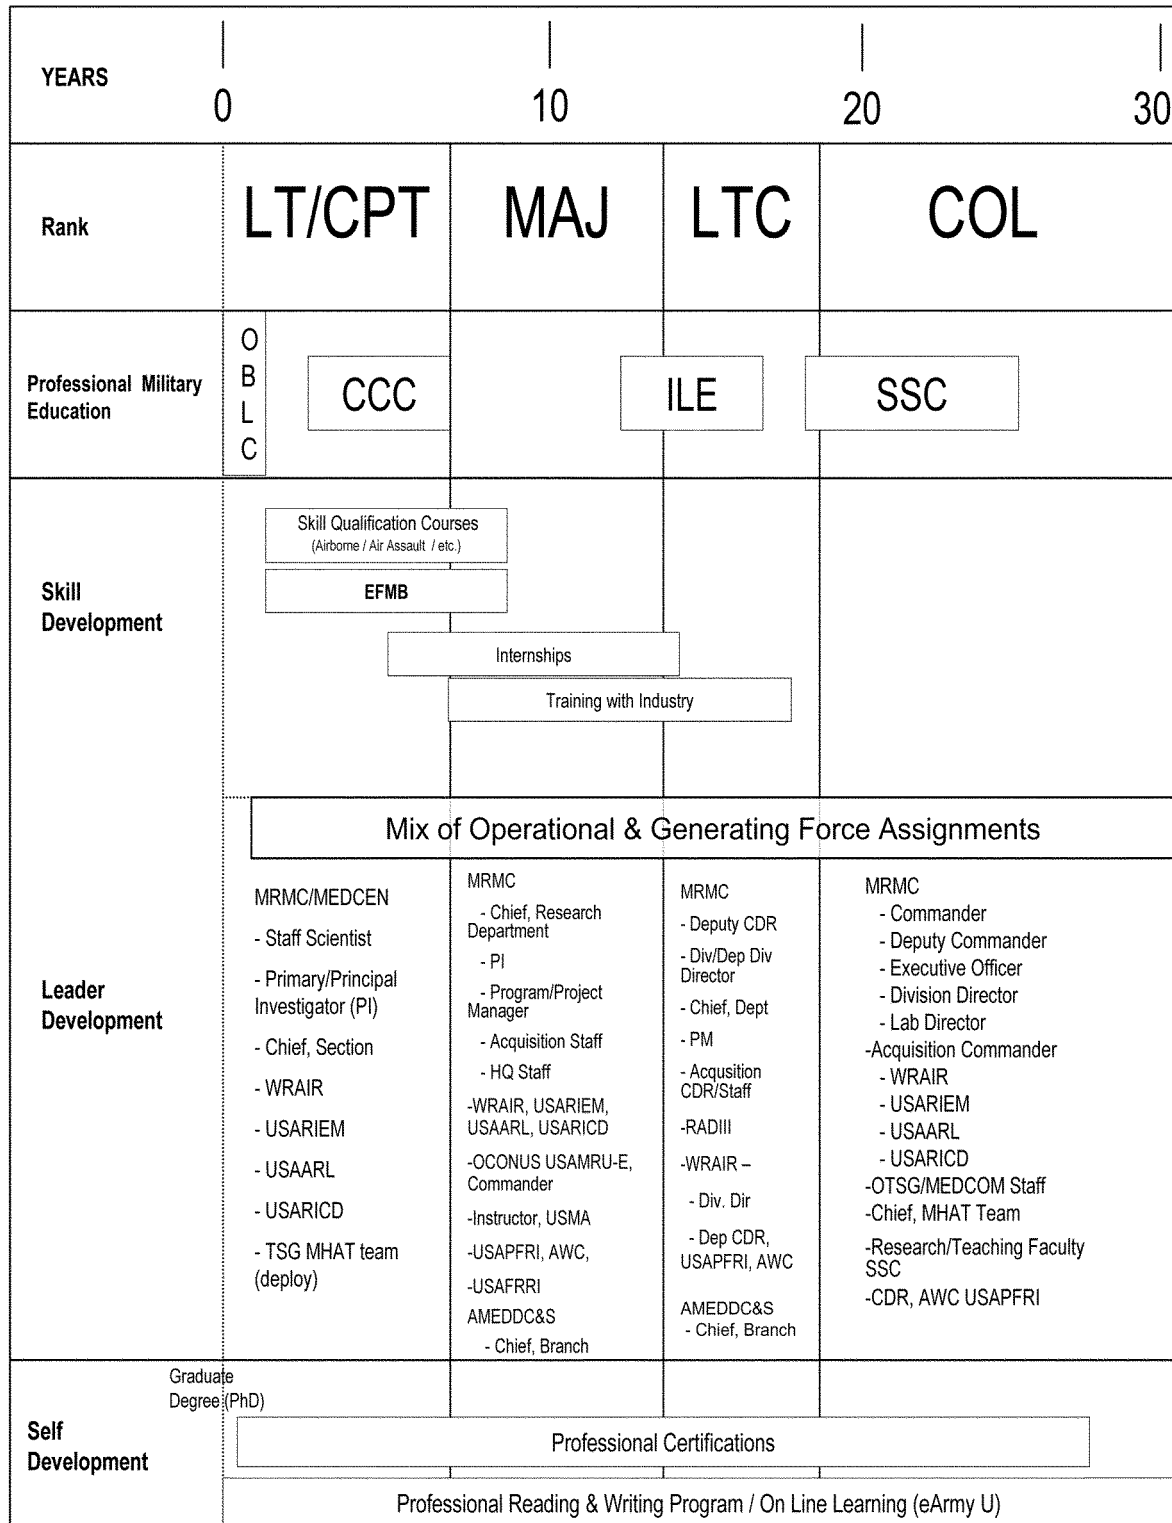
| | | | | |
|---|---|---|---|---|
| YEARS | 0 | 10 | 20 | 30 |
| Rank | LT/CPT | MAJ | LTC | COL |
| Professional Military Education | OBLC CCC | ILE | | SSC |

Skill Development

Skill Qualification Courses (Airborne / Air Assault / etc.)

EFMB

Internships

Training with Industry

Leader Development

Mix of Operational & Generating Force Assignments

MRMC/MEDCEN
- Staff Scientist
- Primary/Principal Investigator (PI)
- Chief, Section
- WRAIR
- USARIEM
- USAARL
- USARICD
- TSG MHAT team (deploy)

MRMC
- Chief, Research Department
- PI
- Program/Project Manager
- Acquisition Staff
- HQ Staff
-WRAIR, USARIEM, USAARL, USARICD
-OCONUS USAMRU-E, Commander
-Instructor, USMA
-USAPFRI, AWC,
-USAFRRI
AMEDDC&S
- Chief, Branch

MRMC
- Deputy CDR
- Div/Dep Div Director
- Chief, Dept
- PM
- Acqusition CDR/Staff
-RADIII
-WRAIR –
- Div. Dir
- Dep CDR, USAPFRI, AWC
AMEDDC&S
- Chief, Branch

MRMC
- Commander
- Deputy Commander
- Executive Officer
- Division Director
- Lab Director
-Acquisition Commander
- WRAIR
- USARIEM
- USAARL
- USARICD
-OTSG/MEDCOM Staff
-Chief, MHAT Team
-Research/Teaching Faculty SSC
-CDR, AWC USAPFRI

Self Development

Graduate Degree (PhD)

Professional Certifications

Professional Reading & Writing Program / On Line Learning (eArmy U)